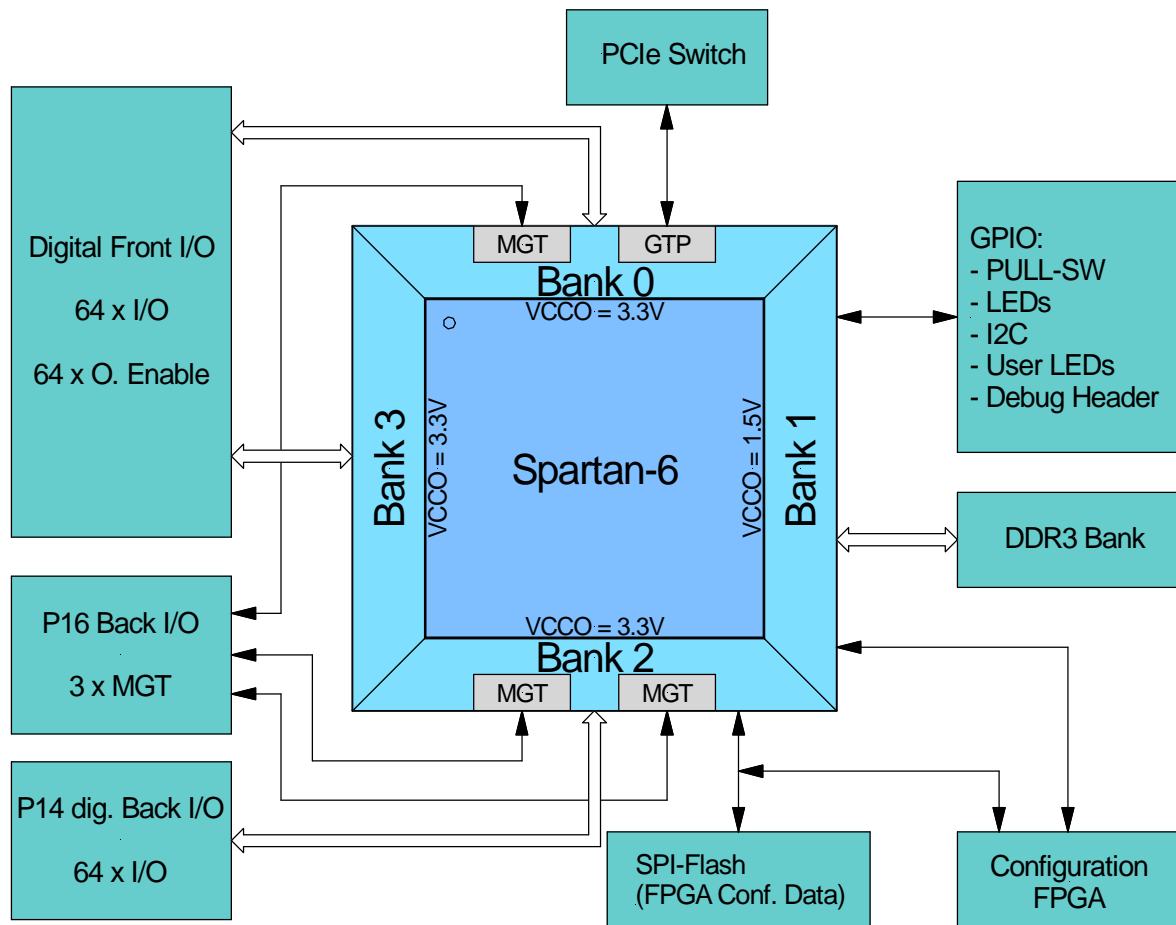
PCIe Switch

Digital Front I/O

64 x I/O

64 x O. Enable

MGT

GTP

Bank 0

VCCO = 3.3V

GPIO:
- PULL-SW
- LEDs
- I2C
- User LEDs
- Debug Header

Bank 3

VCCO = 3.3V

Spartan-6

VCCO = 1.5V

Bank 1

DDR3 Bank

P16 Back I/O

3 x MGT

VCCO = 3.3V

Bank 2

MGT

MGT

P14 dig. Back I/O

64 x I/O

SPI-Flash
(FPGA Conf. Data)

Configuration
FPGA